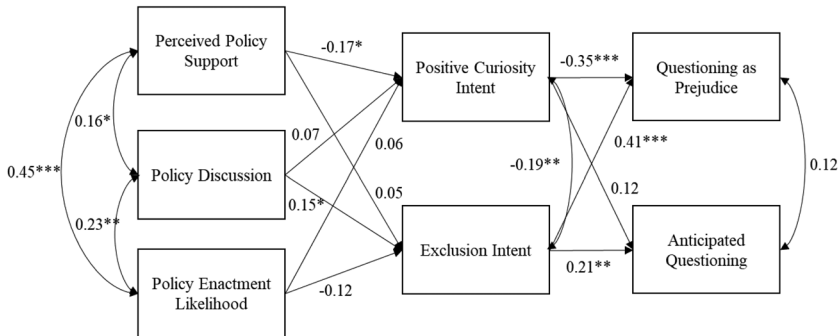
Perceived Policy Support

Policy Discussion

Policy Enactment Likelihood

Positive Curiosity Intent

Exclusion Intent

Questioning as Prejudice

Anticipated Questioning

0.45***

0.16*

0.23**

-0.17*

0.07

0.06

0.05

0.15*

-0.12

-0.35***

0.41***

-0.19**

0.12

0.21**

0.12